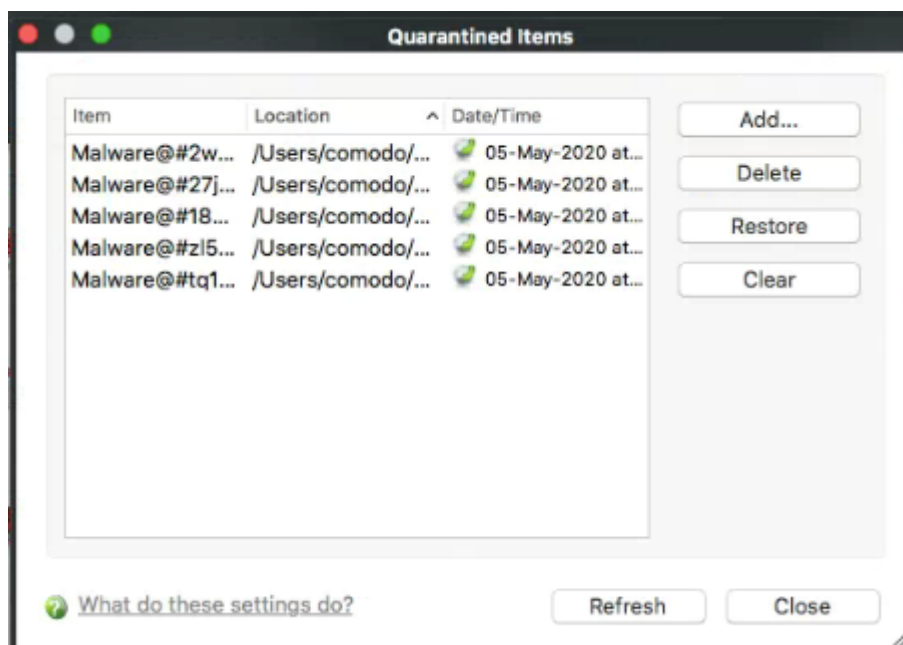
Quarantined Items

| Item | Location | Date/Time |
|---|---|---|
| Malware@#2w... | /Users/comodo/... | 05-May-2020 at... |
| Malware@#27j... | /Users/comodo/... | 05-May-2020 at... |
| Malware@#18... | /Users/comodo/... | 05-May-2020 at... |
| Malware@#zl5... | /Users/comodo/... | 05-May-2020 at... |
| Malware@#tq1... | /Users/comodo/... | 05-May-2020 at... |

Add...

Delete

Restore

Clear

What do these settings do?

Refresh

Close